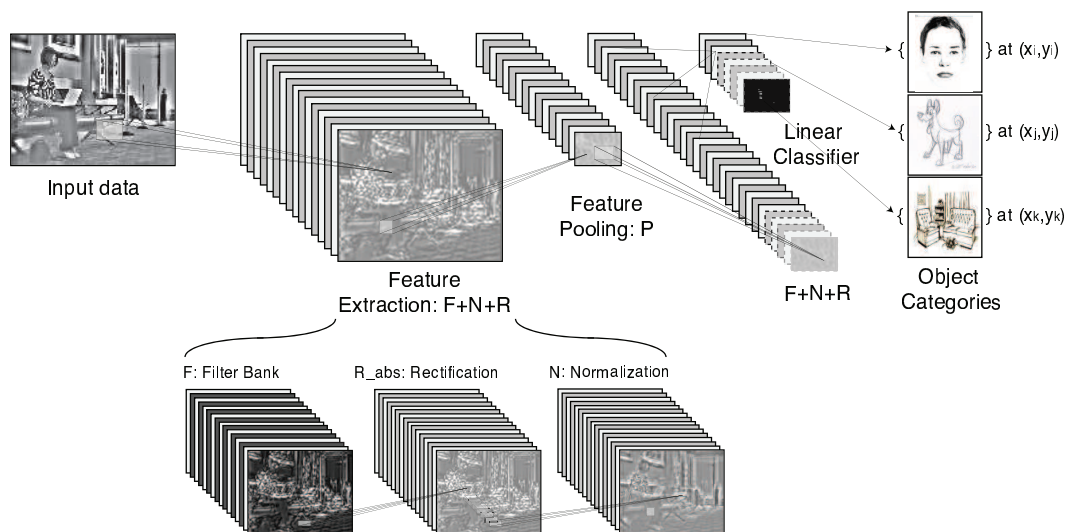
Input data

Feature Extraction: F+N+R

Feature Pooling: P

Linear Classifier

F+N+R

{ } at $(x_i,y_i)$

{ } at $(x_j,y_j)$

{ } at $(x_k,y_k)$

Object Categories

F: Filter Bank

R_abs: Rectification

N: Normalization